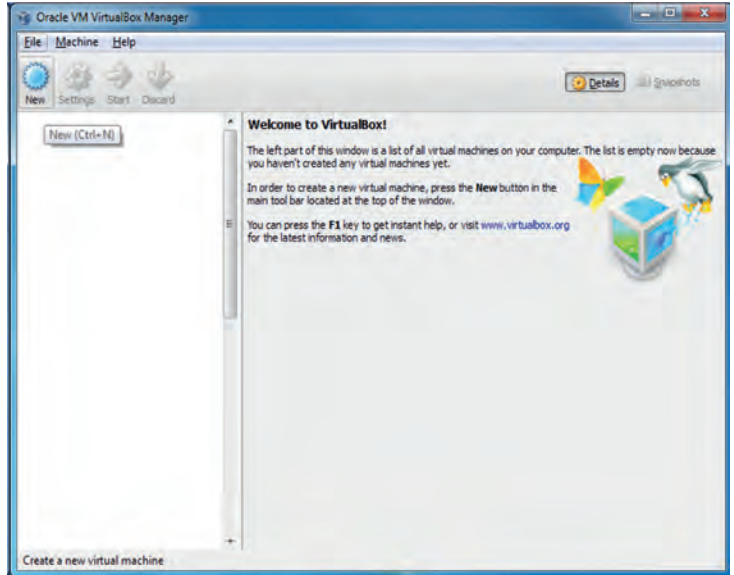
Oracle VM VirtualBox Manager

File Machine Help

New Settings Start Discard

Details Snapshots

New (Ctrl+N)

Welcome to VirtualBox!

The left part of this window is a list of all virtual machines on your computer. The list is empty now because you haven't created any virtual machines yet.

In order to create a new virtual machine, press the New button in the main tool bar located at the top of the window.

You can press the F1 key to get instant help, or visit www.virtualbox.org for the latest information and news.

Create a new virtual machine